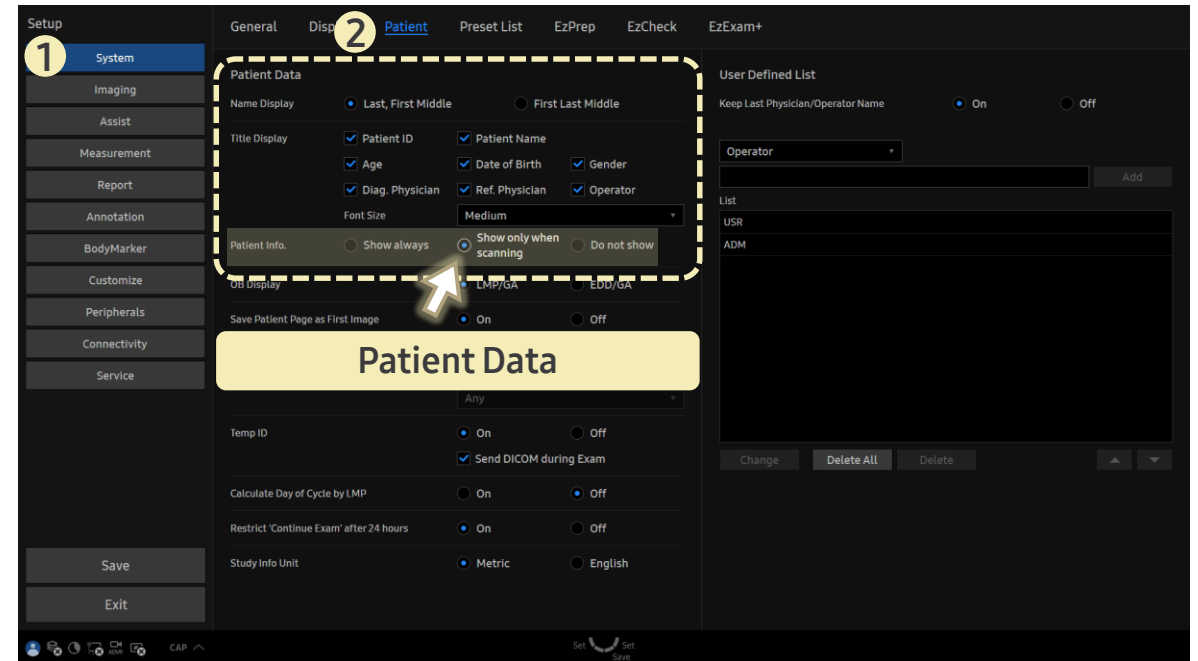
Setup

1

System
Imaging
Assist
Measurement
Report
Annotation
BodyMarker
Customize
Peripherals
Connectivity
Service

Save
Exit

CAP

General Disp 2 Patient Preset List EzPrep EzCheck EzExam+

Patient Data

Name Display Last, First Middle First Last Middle

Title Display Patient ID Patient Name
Age Date of Birth Gender
Diag. Physician Ref. Physician Operator
Font Size Medium

Patient Info. Show always Show only when scanning Do not show

OB Display LMP/GA EDD/GA

Save Patient Page as First Image On Off

Patient Data

Any

Temp ID On Off
Send DICOM during Exam

Calculate Day of Cycle by LMP On Off

Restrict 'Continue Exam' after 24 hours On Off

Study Info Unit Metric English

User Defined List

Keep Last Physician/Operator Name On Off

Operator

Add

List
USR
ADM

Change Delete All Delete

Set Set
Save